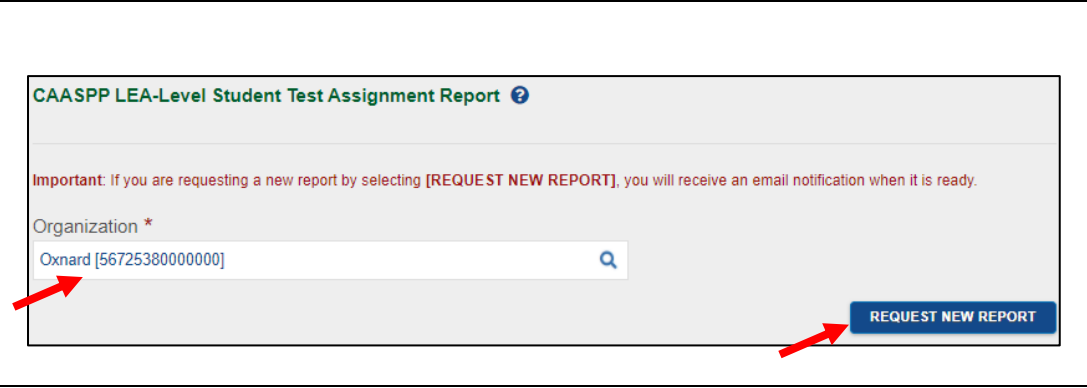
CAASPP LEA-Level Student Test Assignment Report

Important: If you are requesting a new report by selecting [REQUEST NEW REPORT], you will receive an email notification when it is ready.

Organization *

Oxnard [56725380000000]

REQUEST NEW REPORT